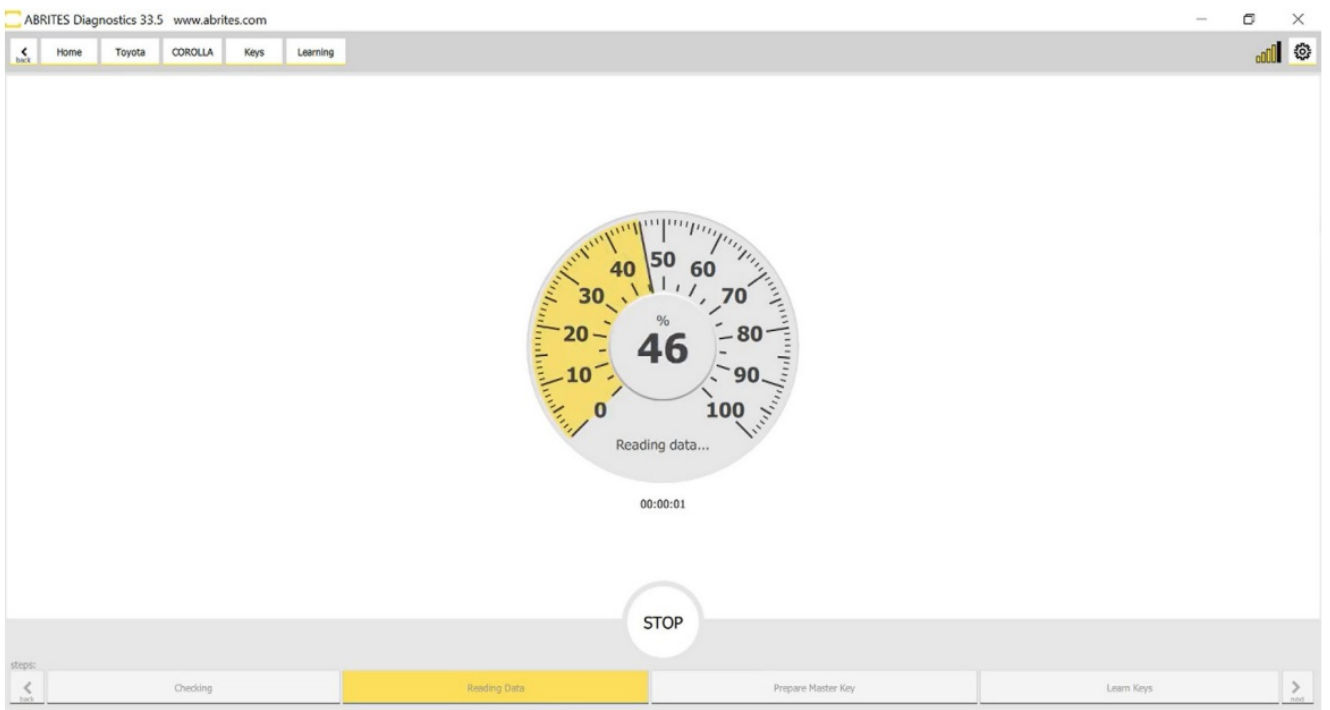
ABRITES Diagnostics 33.5 www.abrites.com

back Home Toyota COROLLA Keys Learning

0 10 20 30 40 50 60 70 80 90 100

%
46

Reading data...

00:00:01

STOP

steps:

back Checking Reading Data Prepare Master Key Learn Keys next